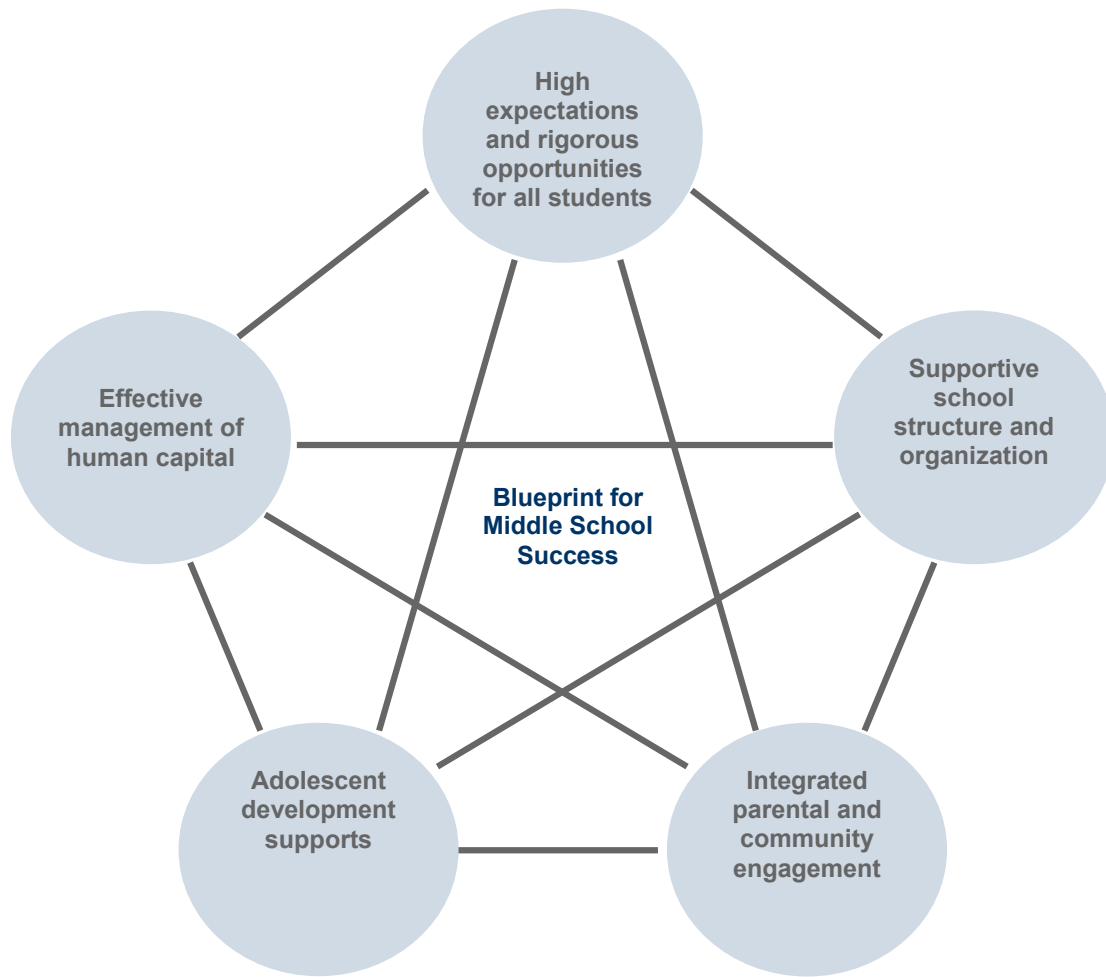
High expectations and rigorous opportunities for all students

Effective management of human capital

Supportive school structure and organization

Blueprint for Middle School Success

Adolescent development supports

Integrated parental and community engagement